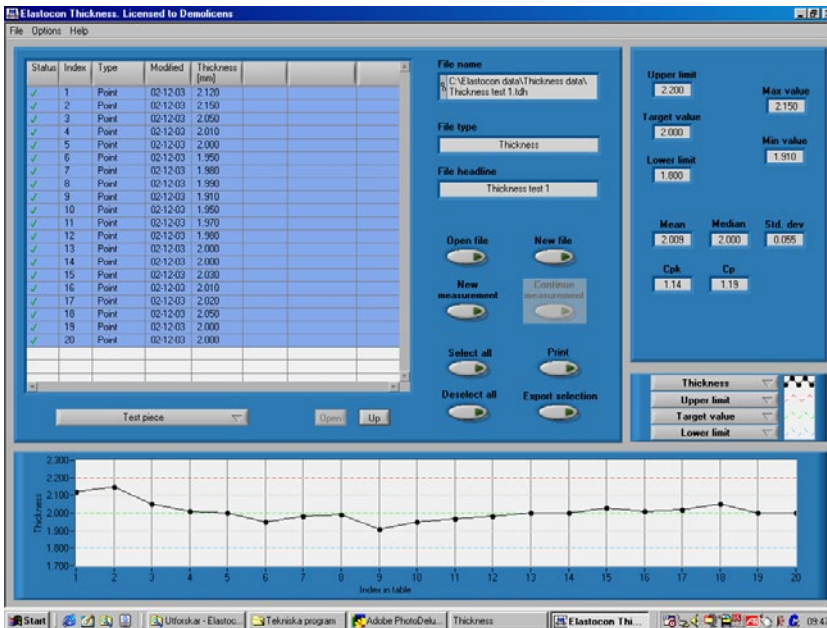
Elastocon Thickness. Licensed to Demolicens

File Options Help

| Status | Index | Type | Modified | Thickness [mm] |
|---|---|---|---|---|
| ✓ | 1 | Point | 02-12-03 | 2.120 |
| ✓ | 2 | Point | 02-12-03 | 2.150 |
| ✓ | 3 | Point | 02-12-03 | 2.050 |
| ✓ | 4 | Point | 02-12-03 | 2.010 |
| ✓ | 5 | Point | 02-12-03 | 2.000 |
| ✓ | 6 | Point | 02-12-03 | 1.950 |
| ✓ | 7 | Point | 02-12-03 | 1.980 |
| ✓ | 8 | Point | 02-12-03 | 1.990 |
| ✓ | 9 | Point | 02-12-03 | 1.910 |
| ✓ | 10 | Point | 02-12-03 | 1.950 |
| ✓ | 11 | Point | 02-12-03 | 1.970 |
| ✓ | 12 | Point | 02-12-03 | 1.980 |
| ✓ | 13 | Point | 02-12-03 | 2.000 |
| ✓ | 14 | Point | 02-12-03 | 2.000 |
| ✓ | 15 | Point | 02-12-03 | 2.030 |
| ✓ | 16 | Point | 02-12-03 | 2.010 |
| ✓ | 17 | Point | 02-12-03 | 2.020 |
| ✓ | 18 | Point | 02-12-03 | 2.050 |
| ✓ | 19 | Point | 02-12-03 | 2.000 |
| ✓ | 20 | Point | 02-12-03 | 2.000 |

Test piece

Open Up

File name
C:\Elastocon data\Thickness data\Thickness test 1.tdh

File type
Thickness

File headline
Thickness test 1

Open file
New file
New measurement
Continue measurement
Select all
Print
Deselect all
Export selection

Upper limit
2.200
Max value
2.150
Target value
2.000
Min value
1.910
Lower limit
1.800

Mean
2.009
Median
2.000
Std. dev
0.055
Cpk
1.14
Cp
1.19

Thickness
Upper limit
Target value
Lower limit

2.300
2.200
2.100
2.000
1.900
1.800
1.700
Thickness
1 2 3 4 5 6 7 8 9 10 11 12 13 14 15 16 17 18 19 20
Index in table

Start | Utforskar - Elastoc... | Tekniska program | Adobe PhotoDelu... | Thickness | Elastocon Thi... | 09:47